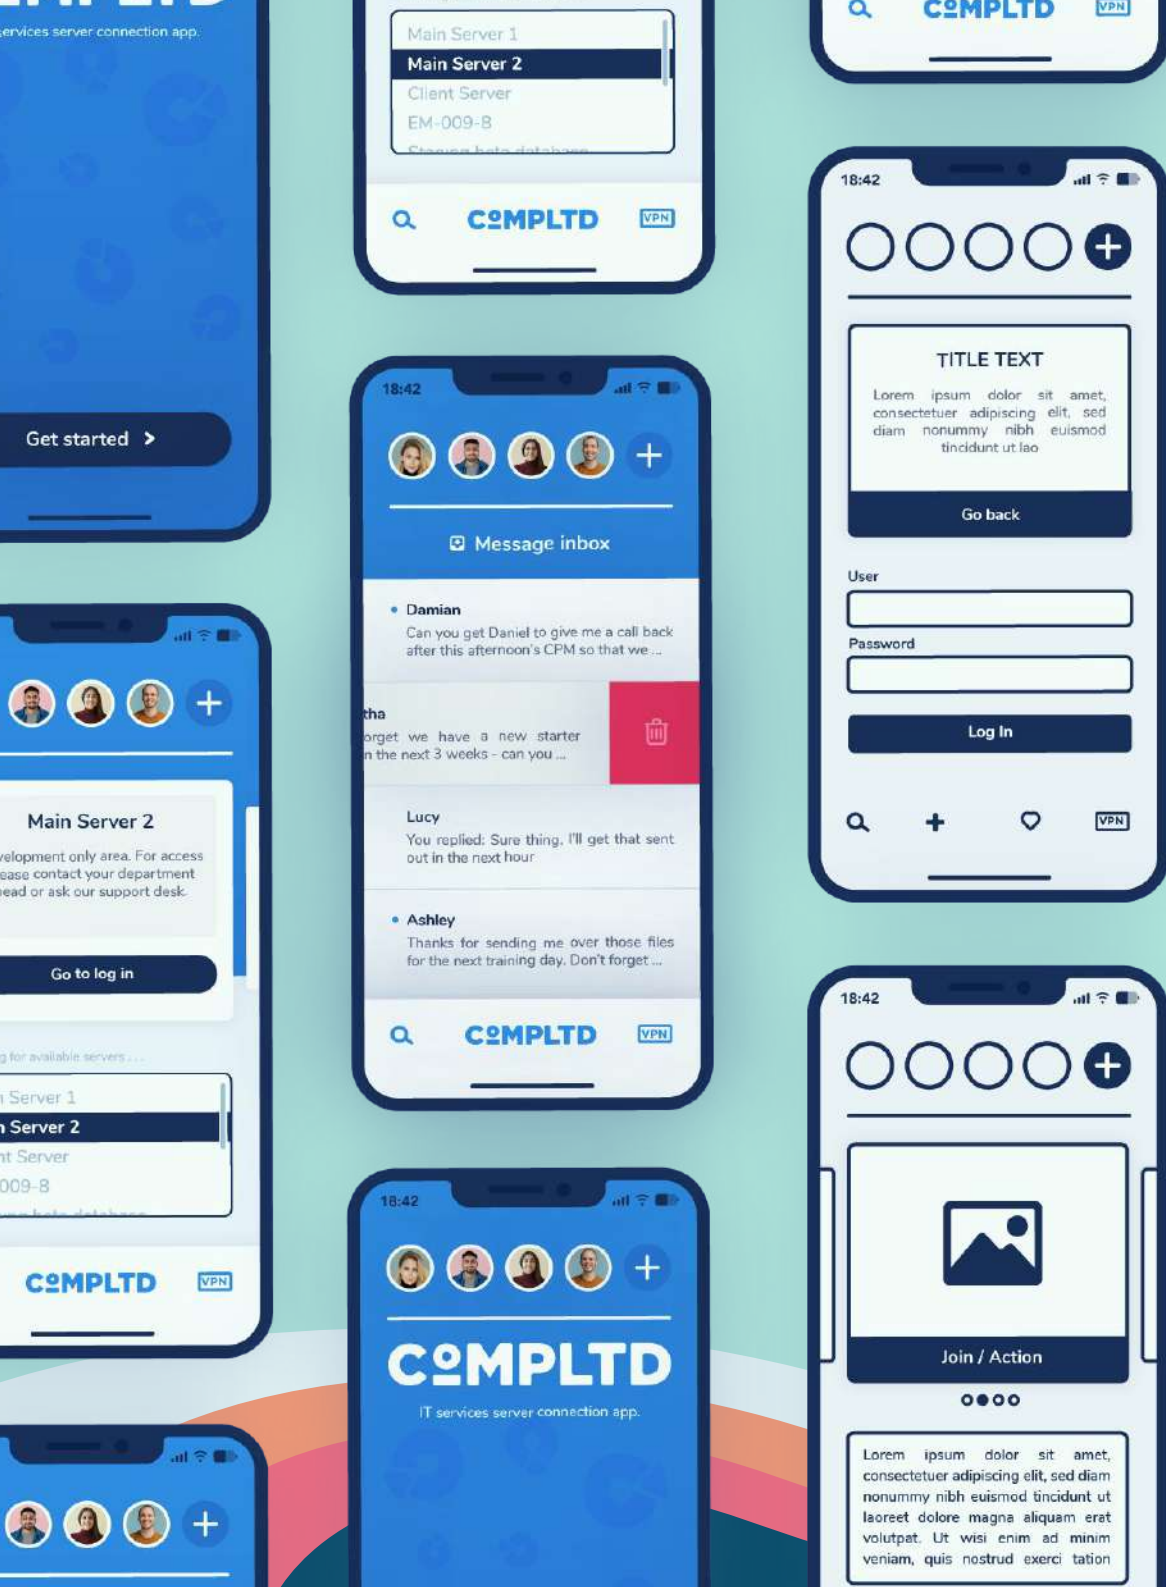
ervices server connection app.

Get started >

Main Server 1
Main Server 2
Client Server
EM-009-8
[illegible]

CMPLTD VPN

CMPLTD VPN

18:42

TITLE TEXT

Lorem ipsum dolor sit amet, consectetuer adipiscing elit, sed diam nonummy nibh euismod tincidunt ut lao

Go back

User

Password

Log In

VPN

18:42

Message inbox

Damian
Can you get Daniel to give me a call back after this afternoon's CPM so that we ...

tha
orget we have a new starter n the next 3 weeks - can you ...

Lucy
You replied: Sure thing, I'll get that sent out in the next hour

Ashley
Thanks for sending me over those files for the next training day. Don't forget ...

CMPLTD VPN

Main Server 2

velopment only area. For access ease contact your department ead or ask our support desk.

Go to log in

g for available servers . . .

Server 1
Server 2
nt Server
009-8
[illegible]

CMPLTD VPN

18:42

CMPLTD

IT services server connection app.

18:42

Join / Action

Lorem ipsum dolor sit amet, consectetuer adipiscing elit, sed diam nonummy nibh euismod tincidunt ut laoreet dolore magna aliquam erat volutpat. Ut wisi enim ad minim veniam, quis nostrud exerci tation